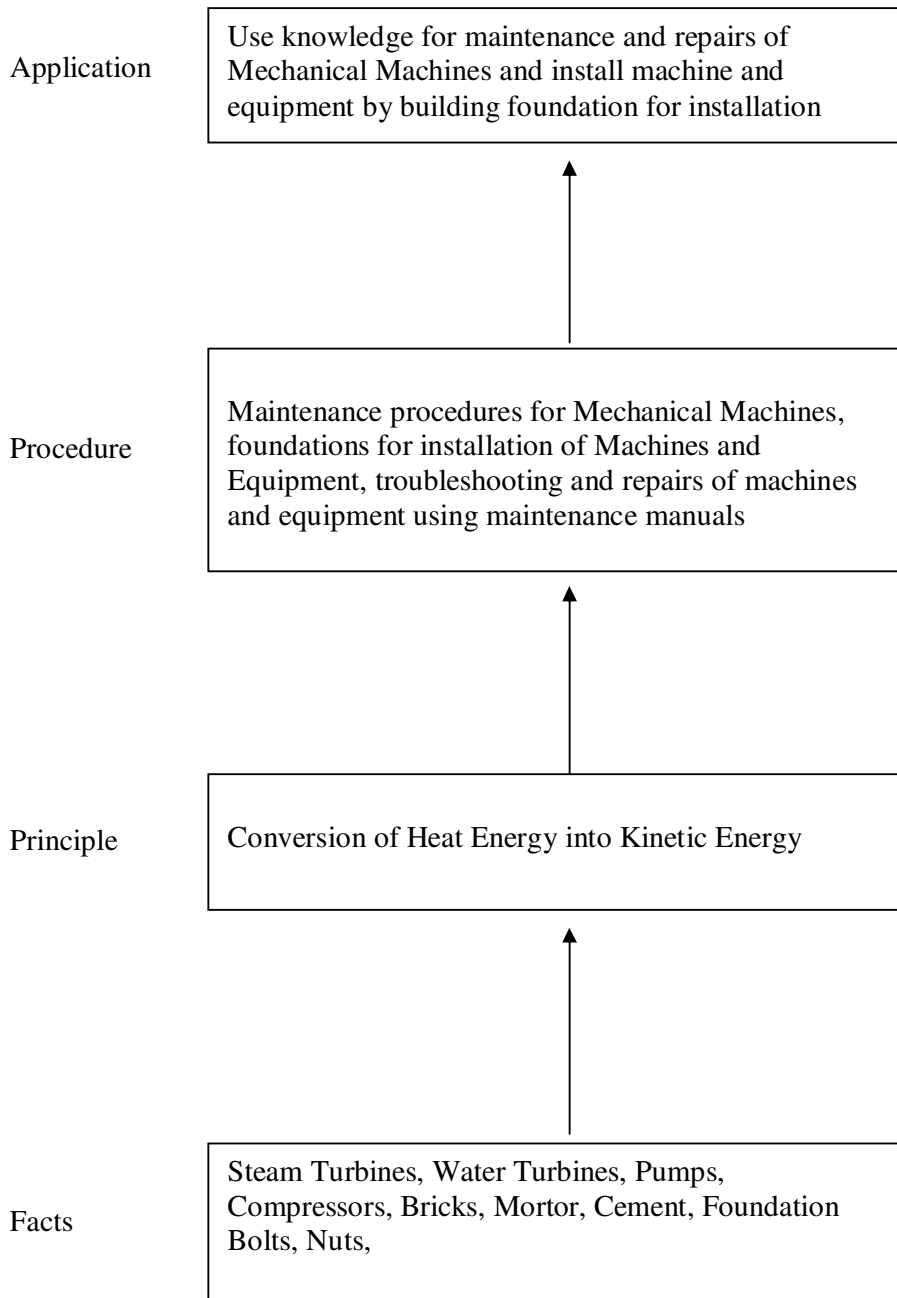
Application

Use knowledge for maintenance and repairs of Mechanical Machines and install machine and equipment by building foundation for installation

Procedure

Maintenance procedures for Mechanical Machines, foundations for installation of Machines and Equipment, troubleshooting and repairs of machines and equipment using maintenance manuals

Principle

Conversion of Heat Energy into Kinetic Energy

Facts

Steam Turbines, Water Turbines, Pumps, Compressors, Bricks, Mortor, Cement, Foundation Bolts, Nuts,